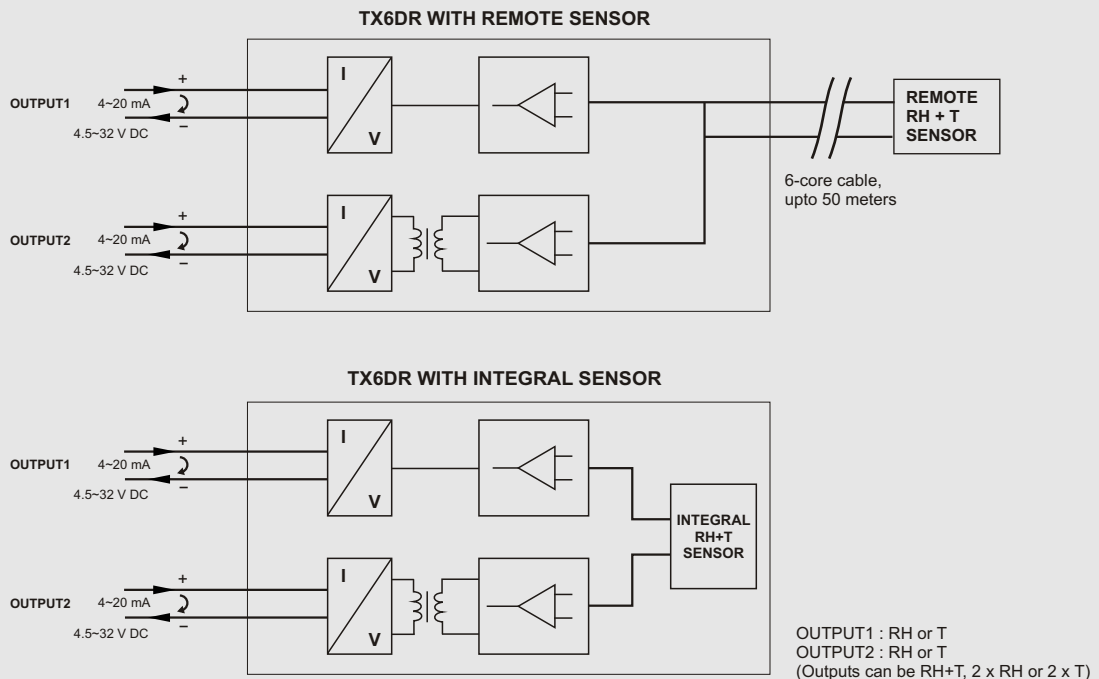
TX6DR WITH REMOTE SENSOR

OUTPUT1 4~20 mA 4.5~32 V DC + −

I V

OUTPUT2 4~20 mA 4.5~32 V DC + −

I V

REMOTE RH + T SENSOR

6-core cable, upto 50 meters

TX6DR WITH INTEGRAL SENSOR

OUTPUT1 4~20 mA 4.5~32 V DC + −

I V

OUTPUT2 4~20 mA 4.5~32 V DC + −

I V

INTEGRAL RH+T SENSOR

OUTPUT1 : RH or T
OUTPUT2 : RH or T
(Outputs can be RH+T, 2 x RH or 2 x T)